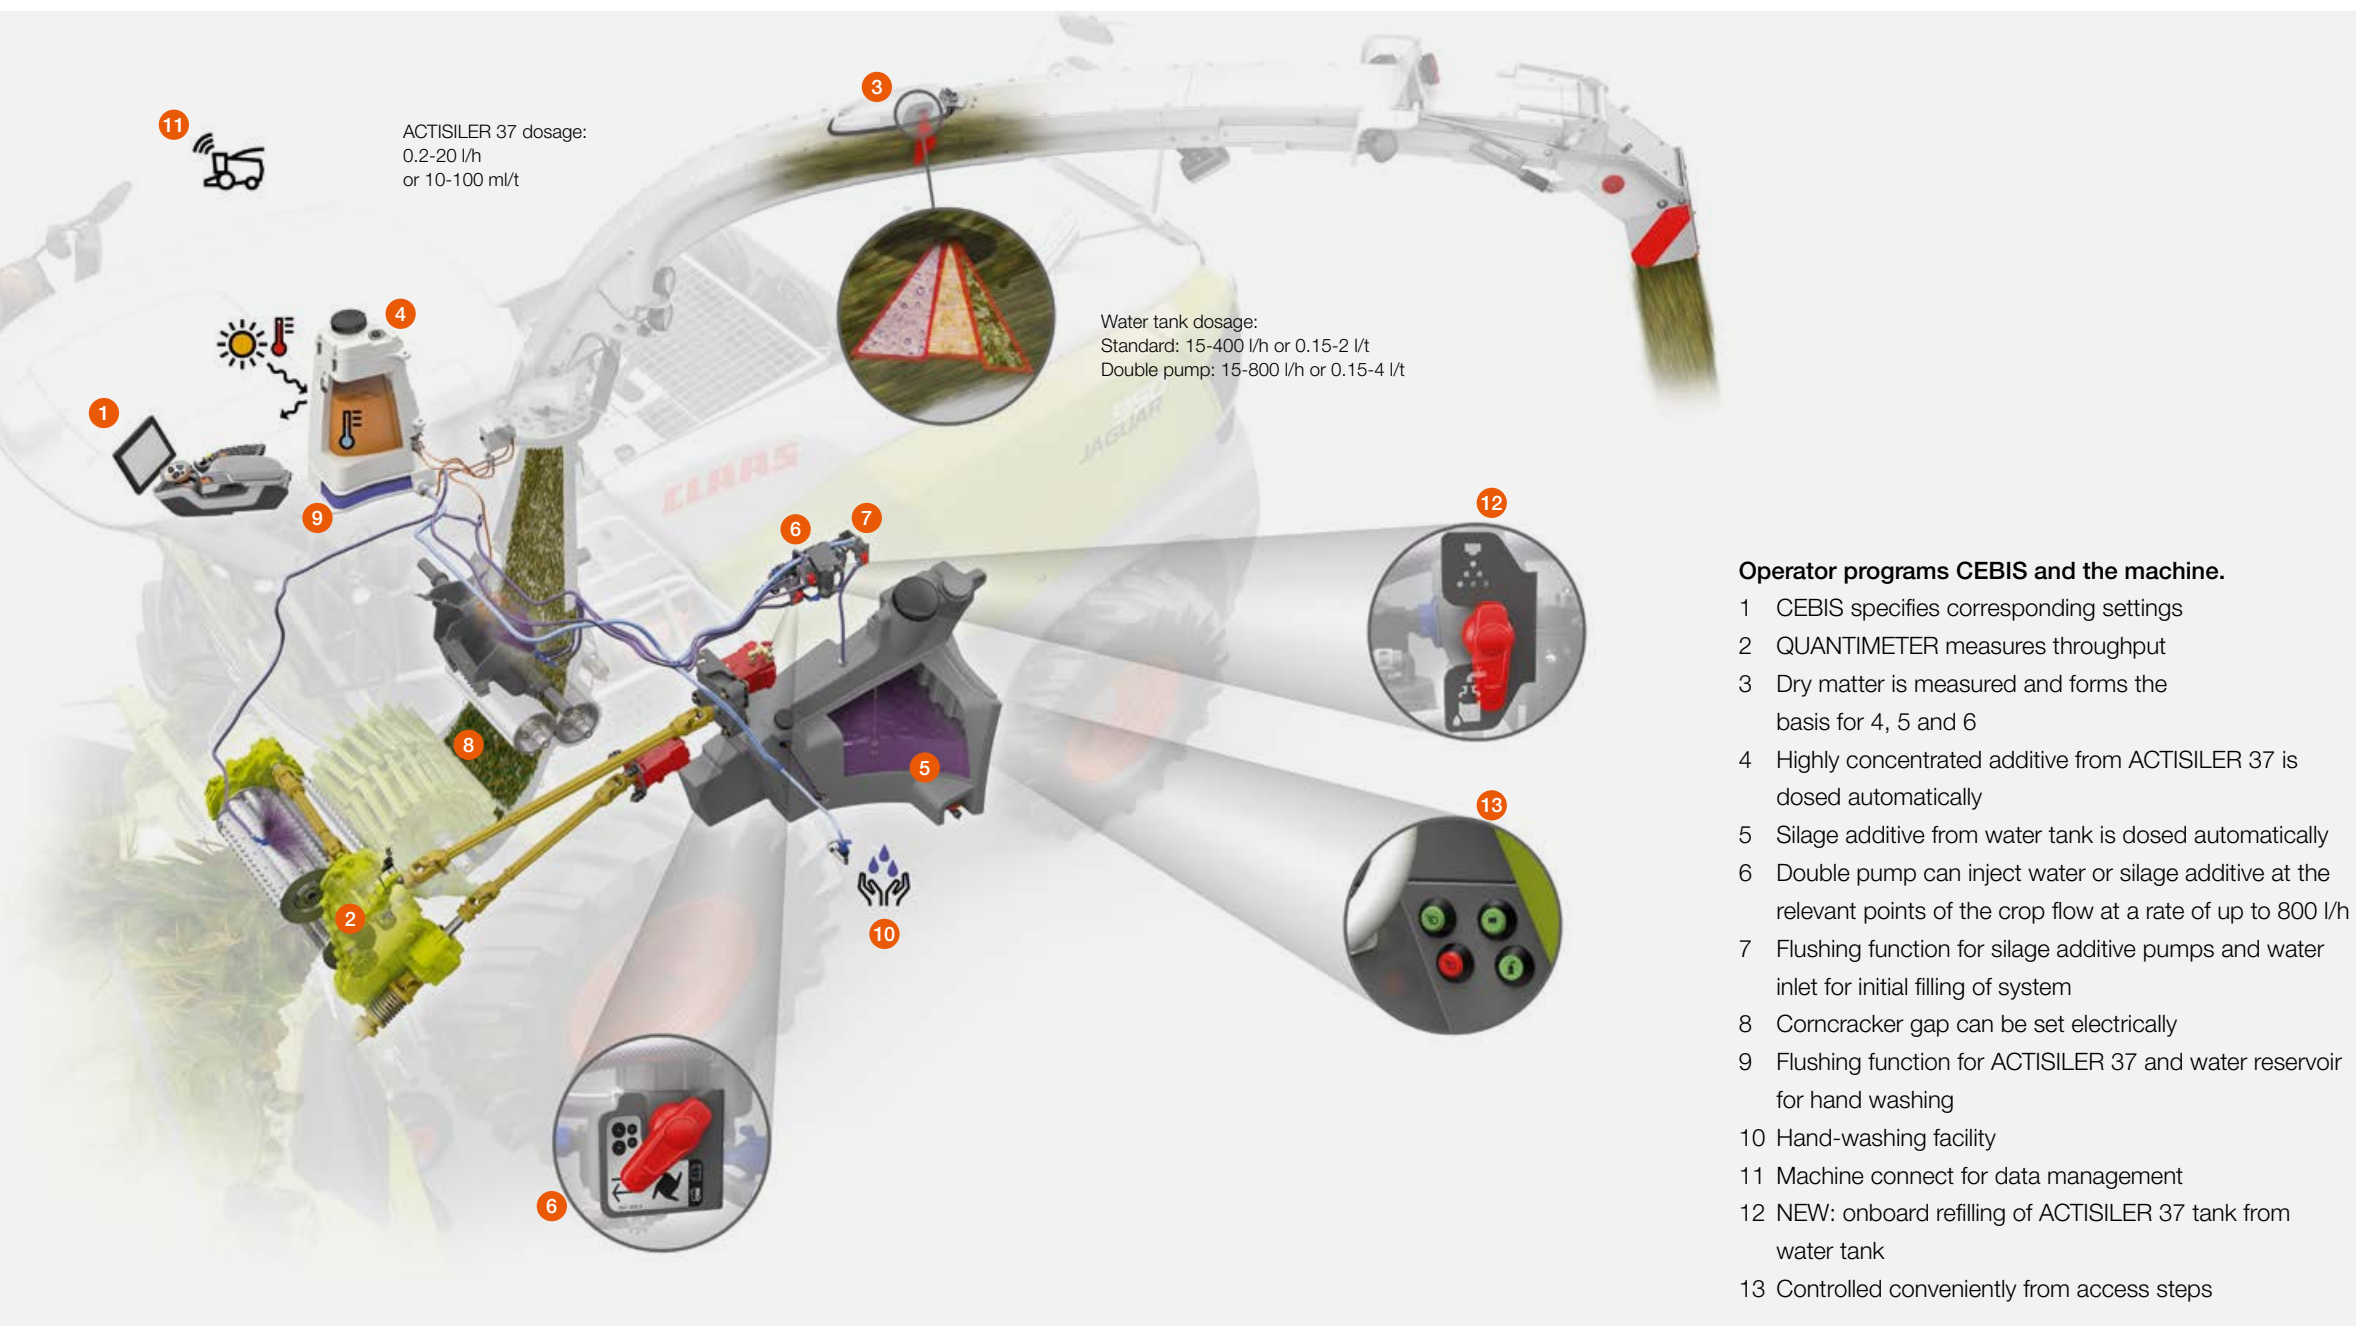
11

ACTISILER 37 dosage:
0.2-20 l/h
or 10-100 ml/t

3

4

1

9

Water tank dosage:
Standard: 15-400 l/h or 0.15-2 l/t
Double pump: 15-800 l/h or 0.15-4 l/t

CLAAS

JAGUAR

6

7

12

8

5

13

2

10

6

Operator programs CEBIS and the machine.

1 CEBIS specifies corresponding settings
2 QUANTIMETER measures throughput
3 Dry matter is measured and forms the basis for 4, 5 and 6
4 Highly concentrated additive from ACTISILER 37 is dosed automatically
5 Silage additive from water tank is dosed automatically
6 Double pump can inject water or silage additive at the relevant points of the crop flow at a rate of up to 800 l/h
7 Flushing function for silage additive pumps and water inlet for initial filling of system
8 Corncracker gap can be set electrically
9 Flushing function for ACTISILER 37 and water reservoir for hand washing
10 Hand-washing facility
11 Machine connect for data management
12 NEW: onboard refilling of ACTISILER 37 tank from water tank
13 Controlled conveniently from access steps